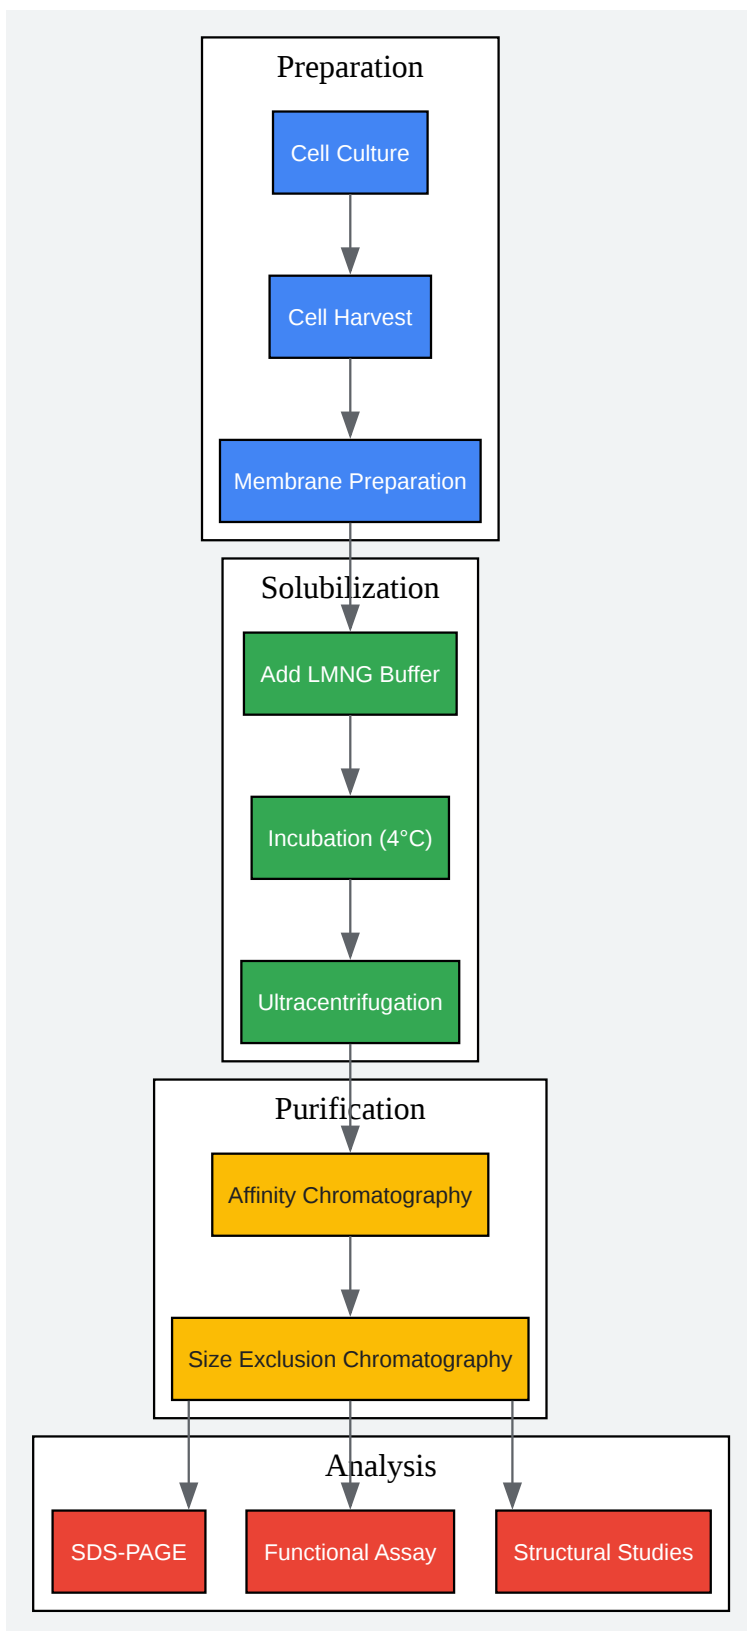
Preparation

Cell Culture

Cell Harvest

Membrane Preparation

Solubilization

Add LMNG Buffer

Incubation (4°C)

Ultracentrifugation

Purification

Affinity Chromatography

Size Exclusion Chromatography

Analysis

SDS-PAGE

Functional Assay

Structural Studies